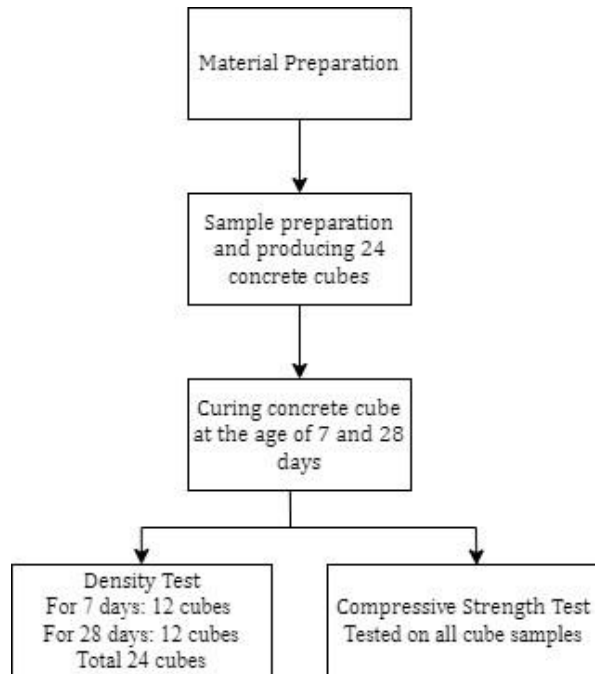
Material Preparation

Sample preparation and producing 24 concrete cubes

Curing concrete cube at the age of 7 and 28 days

Density Test
For 7 days: 12 cubes
For 28 days: 12 cubes
Total 24 cubes

Compressive Strength Test
Tested on all cube samples